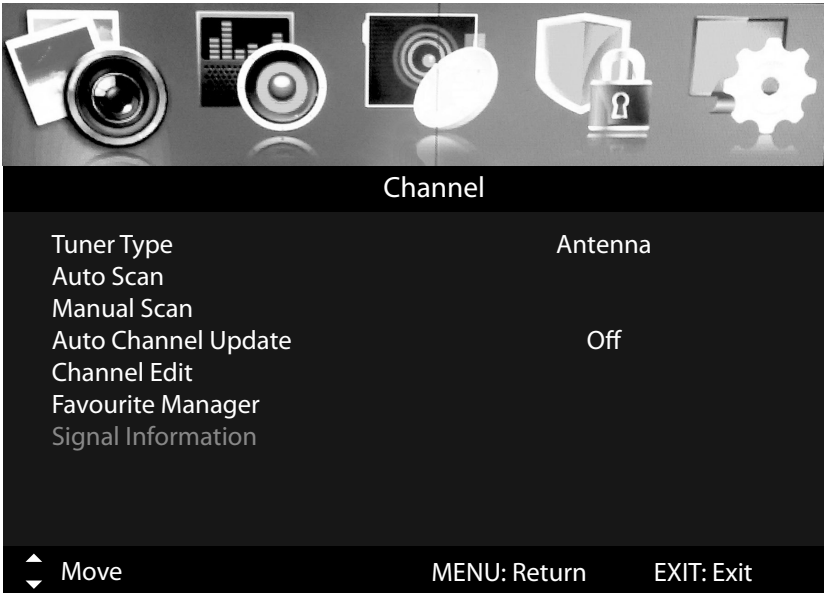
Channel

| | |
|---|---|
| Tuner Type | Antenna |
| Auto Scan | |
| Manual Scan | |
| Auto Channel Update | Off |
| Channel Edit | |
| Favourite Manager | |
| Signal Information | |

Move MENU: Return EXIT: Exit